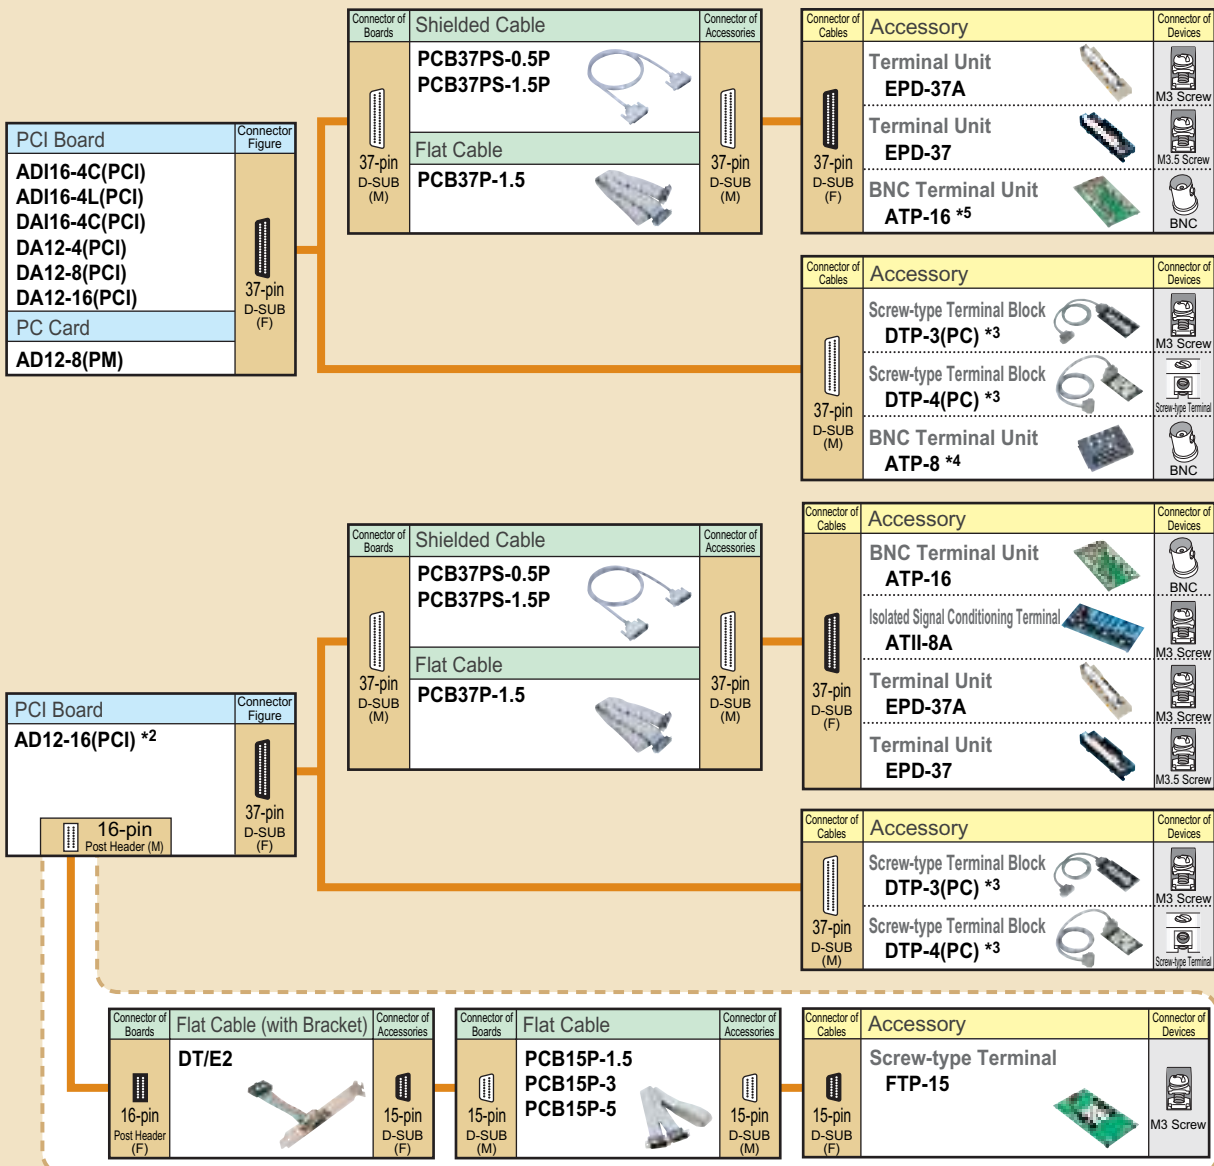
PCI Board
Connector Figure
ADI16-4C(PCI)
ADI16-4L(PCI)
DAI16-4C(PCI)
DA12-4(PCI)
DA12-8(PCI)
DA12-16(PCI)
PC Card
AD12-8(PM)
37-pin D-SUB (F)

Connector of Boards
Shielded Cable
Connector of Accessories
37-pin D-SUB (M)
PCB37PS-0.5P
PCB37PS-1.5P
Flat Cable
PCB37P-1.5
37-pin D-SUB (M)

Connector of Cables
Accessory
Connector of Devices
37-pin D-SUB (F)
Terminal Unit
EPD-37A
M3 Screw
Terminal Unit
EPD-37
M3.5 Screw
BNC Terminal Unit
ATP-16 *5
BNC

Connector of Cables
Accessory
Connector of Devices
37-pin D-SUB (M)
Screw-type Terminal Block
DTP-3(PC) *3
M3 Screw
Screw-type Terminal Block
DTP-4(PC) *3
Screw-type Terminal
BNC Terminal Unit
ATP-8 *4
BNC

PCI Board
Connector Figure
AD12-16(PCI) *2
16-pin Post Header (M)
37-pin D-SUB (F)

Connector of Boards
Shielded Cable
Connector of Accessories
37-pin D-SUB (M)
PCB37PS-0.5P
PCB37PS-1.5P
Flat Cable
PCB37P-1.5
37-pin D-SUB (M)

Connector of Cables
Accessory
Connector of Devices
37-pin D-SUB (F)
BNC Terminal Unit
ATP-16
BNC
Isolated Signal Conditioning Terminal
ATII-8A
M3 Screw
Terminal Unit
EPD-37A
M3 Screw
Terminal Unit
EPD-37
M3.5 Screw

Connector of Cables
Accessory
Connector of Devices
37-pin D-SUB (M)
Screw-type Terminal Block
DTP-3(PC) *3
M3 Screw
Screw-type Terminal Block
DTP-4(PC) *3
Screw-type Terminal

Connector of Boards
Flat Cable (with Bracket)
Connector of Accessories
16-pin Post Header (F)
DT/E2
15-pin D-SUB (F)

Connector of Boards
Flat Cable
Connector of Accessories
15-pin D-SUB (M)
PCB15P-1.5
PCB15P-3
PCB15P-5
15-pin D-SUB (M)

Connector of Cables
Accessory
Connector of Devices
15-pin D-SUB (F)
Screw-type Terminal
FTP-15
M3 Screw